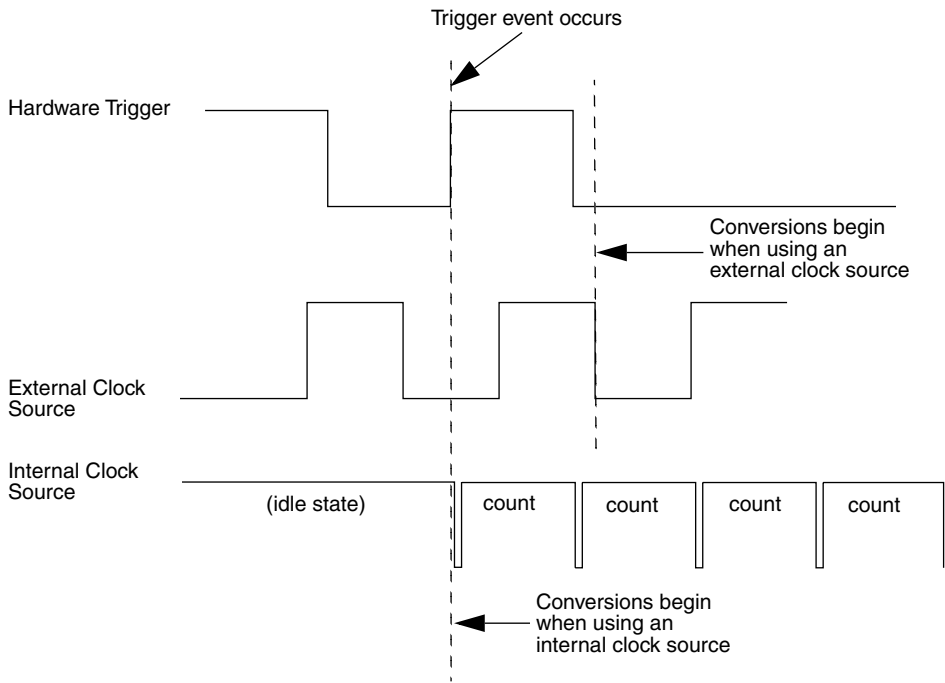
Trigger event occurs

Hardware Trigger

Conversions begin when using an external clock source

External Clock Source

Internal Clock Source

(idle state)

count

count

count

count

Conversions begin when using an internal clock source